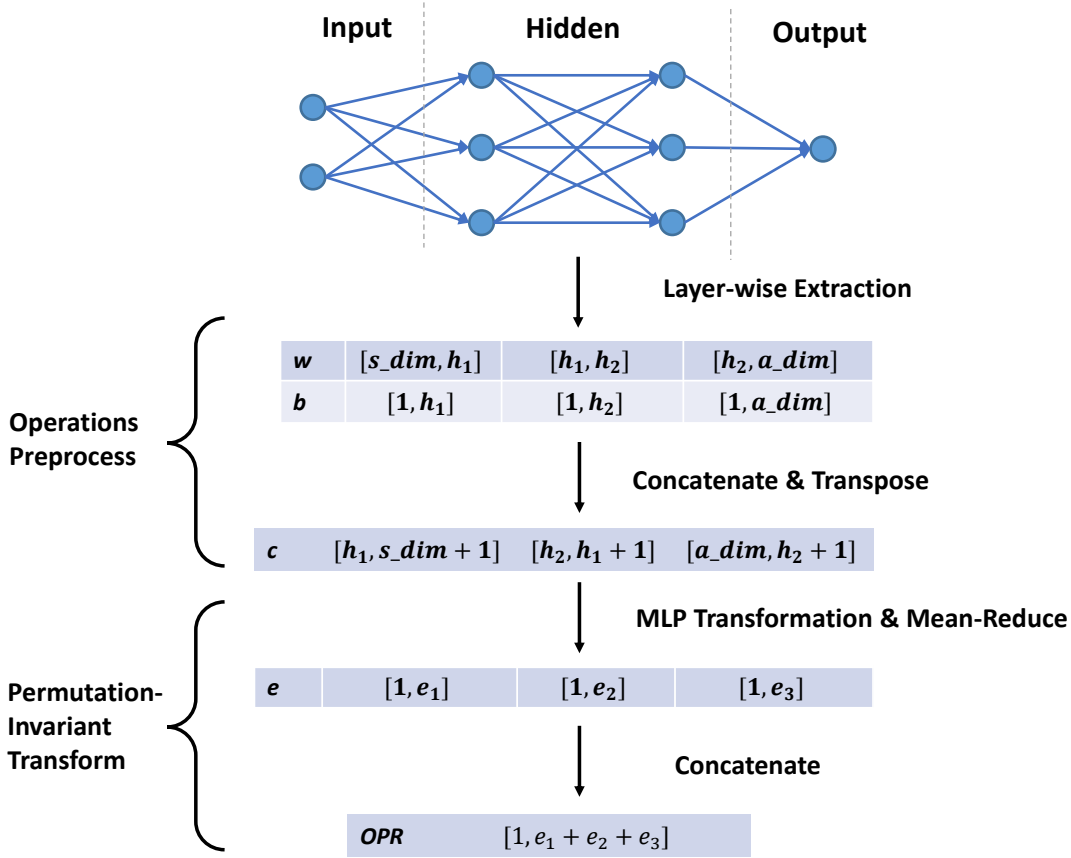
Input

Hidden

Output

Layer-wise Extraction

| $w$ | $[s\_dim, h_1]$ | $[h_1, h_2]$ | $[h_2, a\_dim]$ |
|---|---|---|---|
| $b$ | $[1, h_1]$ | $[1, h_2]$ | $[1, a\_dim]$ |

Operations Preprocess

Concatenate & Transpose

| $c$ | $[h_1, s\_dim + 1]$ | $[h_2, h_1 + 1]$ | $[a\_dim, h_2 + 1]$ |
|---|---|---|---|

MLP Transformation & Mean-Reduce

| $e$ | $[1, e_1]$ | $[1, e_2]$ | $[1, e_3]$ |
|---|---|---|---|

Permutation-Invariant Transform

Concatenate

| $OPR$ | $[1, e_1 + e_2 + e_3]$ |
|---|---|